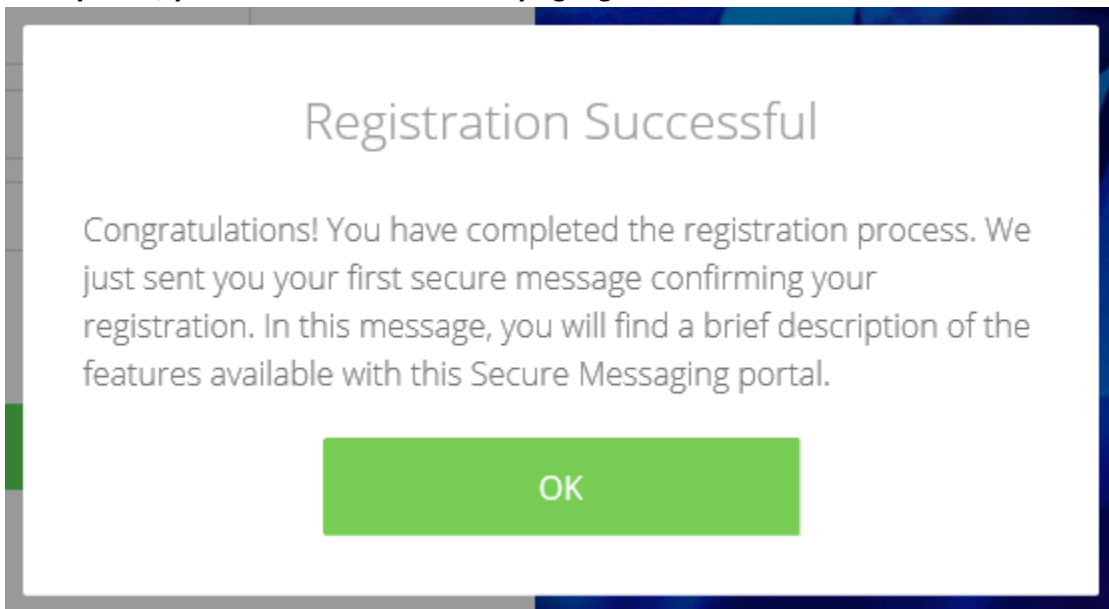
Registration Successful

Congratulations! You have completed the registration process. We just sent you your first secure message confirming your registration. In this message, you will find a brief description of the features available with this Secure Messaging portal.

OK